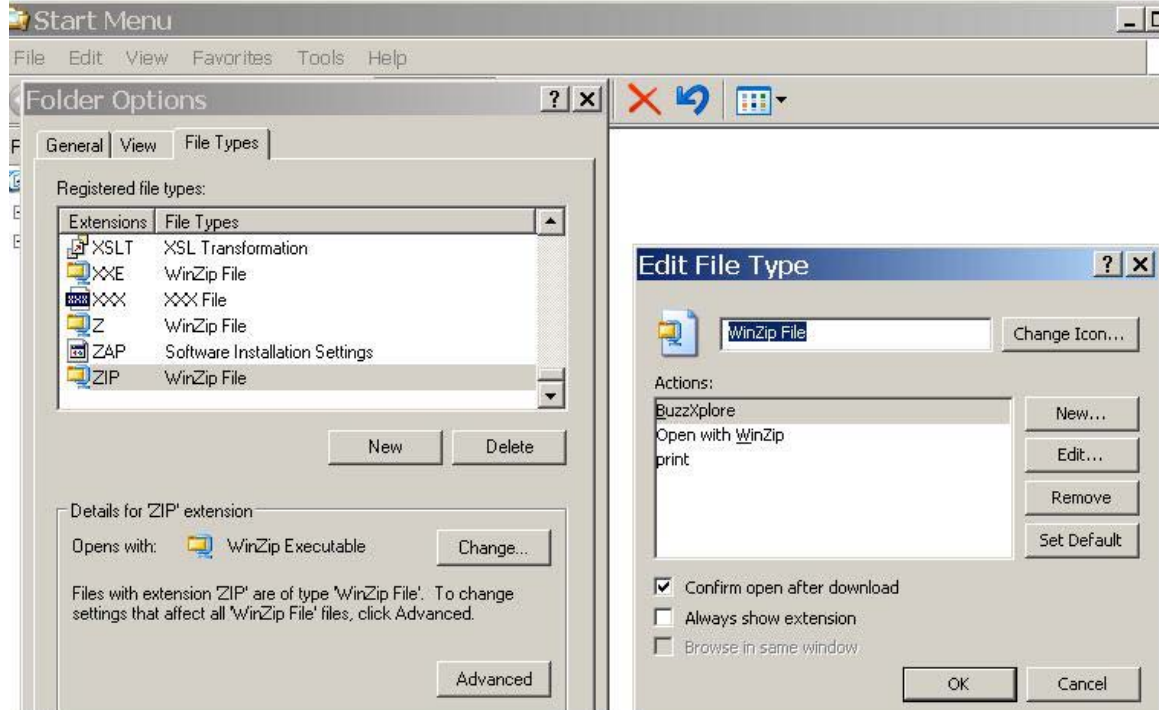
Start Menu

File Edit View Favorites Tools Help

Folder Options ? ×

General View File Types

Registered file types:

| Extensions | File Types |
|---|---|
| XSLT | XSL Transformation |
| XXE | WinZip File |
| XXX | XXX File |
| Z | WinZip File |
| ZAP | Software Installation Settings |
| ZIP | WinZip File |

New Delete

Details for 'ZIP' extension

Opens with: WinZip Executable Change...

Files with extension 'ZIP' are of type 'WinZip File'. To change settings that affect all 'WinZip File' files, click Advanced.

Advanced

Edit File Type ? ×

WinZip File Change Icon...

Actions:

BuzzXplore
Open with WinZip
print

New...
Edit...
Remove
Set Default

Confirm open after download
Always show extension
Browse in same window

OK Cancel